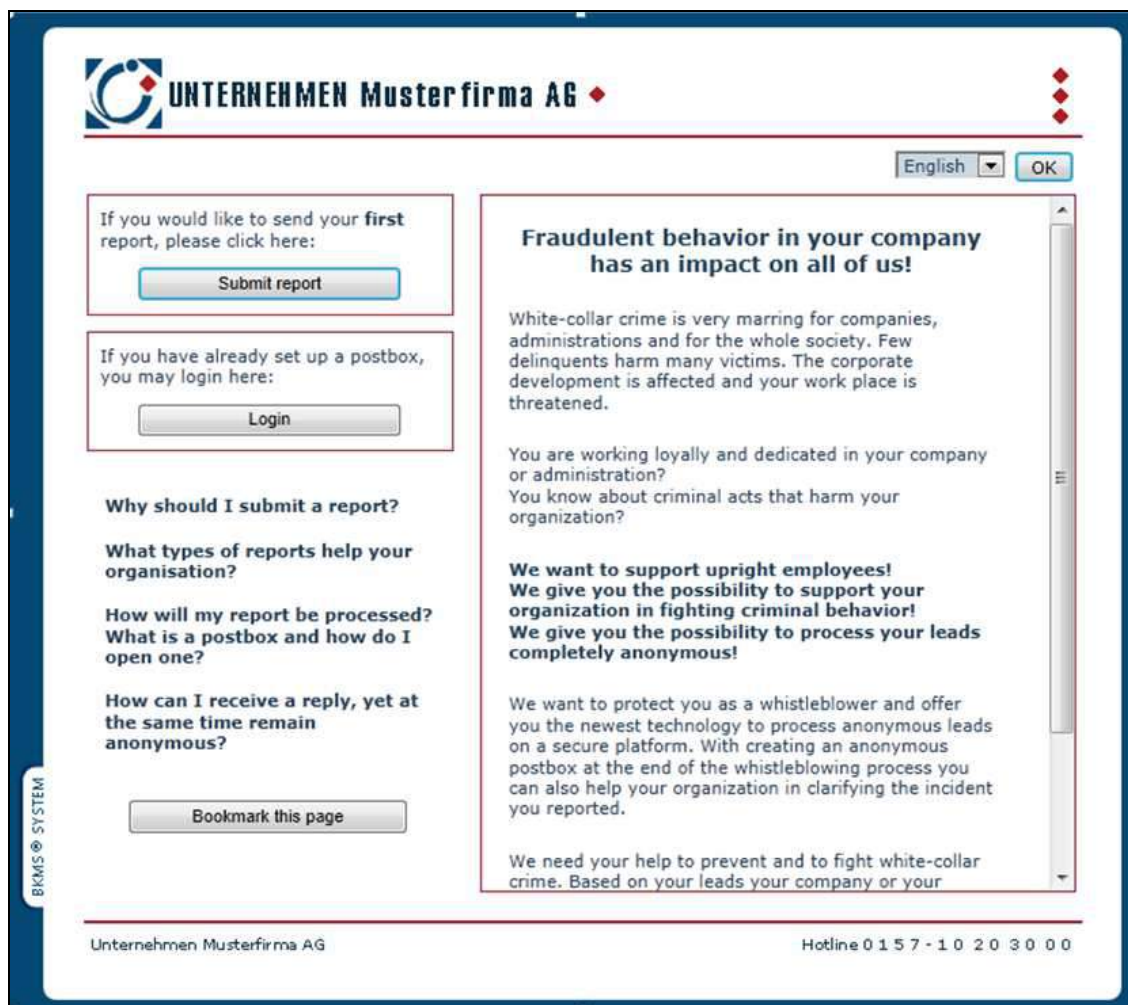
UNTERNEHMEN Musterfirma AG

English OK

If you would like to send your **first** report, please click here:

Submit report

If you have already set up a postbox, you may login here:

Login

**Why should I submit a report?**

**What types of reports help your organisation?**

**How will my report be processed?**
**What is a postbox and how do I open one?**

**How can I receive a reply, yet at the same time remain anonymous?**

Bookmark this page

**Fraudulent behavior in your company has an impact on all of us!**

White-collar crime is very marring for companies, administrations and for the whole society. Few delinquents harm many victims. The corporate development is affected and your work place is threatened.

You are working loyally and dedicated in your company or administration?
You know about criminal acts that harm your organization?

**We want to support upright employees!**
**We give you the possibility to support your organization in fighting criminal behavior!**
**We give you the possibility to process your leads completely anonymous!**

We want to protect you as a whistleblower and offer you the newest technology to process anonymous leads on a secure platform. With creating an anonymous postbox at the end of the whistleblowing process you can also help your organization in clarifying the incident you reported.

We need your help to prevent and to fight white-collar crime. Based on your leads your company or your

BKMS® SYSTEM

Unternehmen Musterfirma AG

Hotline 0 1 5 7 - 1 0 2 0 3 0 0 0